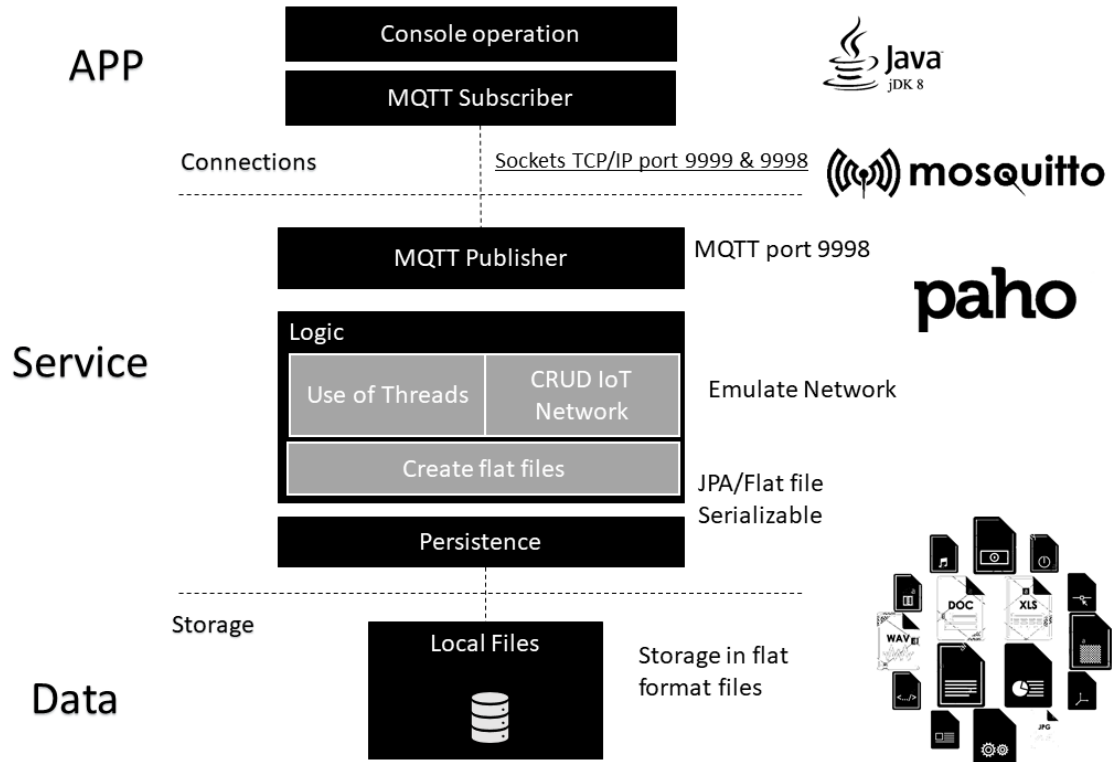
APP

Console operation

MQTT Subscriber

Java
jDK 8

Connections

Sockets TCP/IP port 9999 & 9998

mosquitto

MQTT Publisher

MQTT port 9998

paho

Service

Logic

Use of Threads

CRUD IoT Network

Emulate Network

Create flat files

JPA/Flat file Serializable

Persistence

Storage

Local Files

Storage in flat format files

Data

DOC

XLS

WAV

JPG